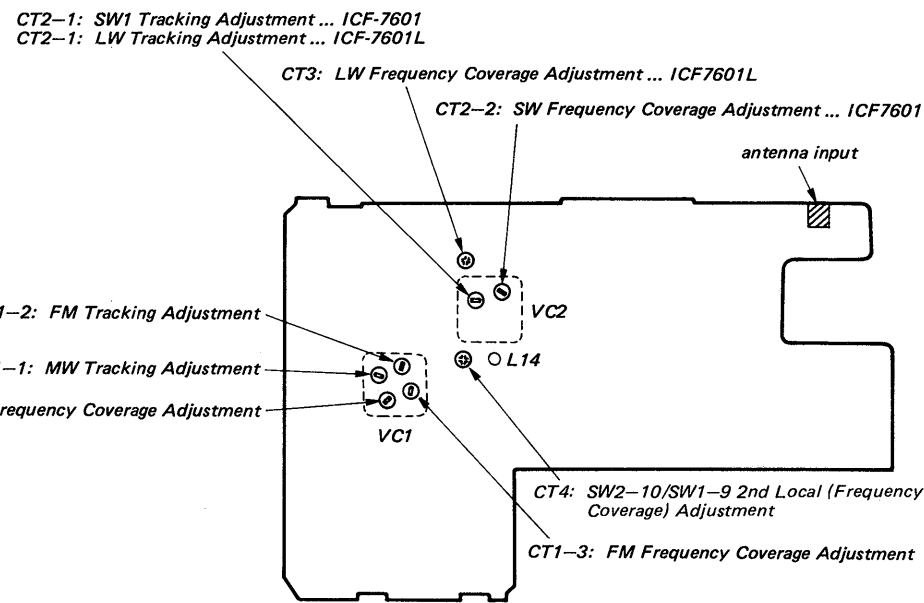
CT2–1: SW1 Tracking Adjustment ... ICF-7601
CT2–1: LW Tracking Adjustment ... ICF-7601L

CT3: LW Frequency Coverage Adjustment ... ICF7601L

CT2–2: SW Frequency Coverage Adjustment ... ICF7601

antenna input

VC2

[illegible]1–2: FM Tracking Adjustment

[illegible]–1: MW Tracking Adjustment

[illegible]requency Coverage Adjustment

L14

VC1

CT4: SW2–10/SW1–9 2nd Local (Frequency Coverage) Adjustment

CT1–3: FM Frequency Coverage Adjustment